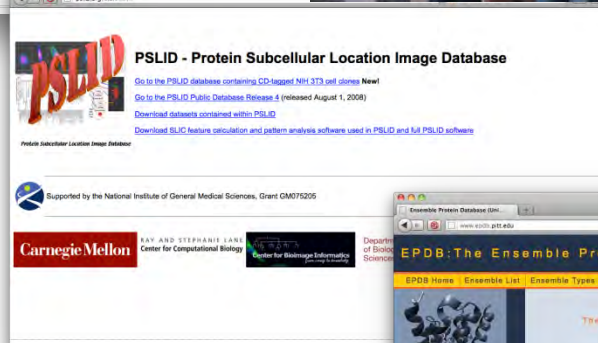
PSLID

Protein Subcellular Location Image Database

PSLID - Protein Subcellular Location Image Database

Go to the PSLID database containing CD-tagged NIH 3T3 cell clones New!

Go to the PSLID Public Database Release 4 (released August 1, 2008)

Download datasets contained within PSLID

Download SLIC feature calculation and pattern analysis software used in PSLID and full PSLID software

Supported by the National Institute of General Medical Sciences, Grant GM075205

Carnegie Mellon

RAY AND STEPHANIE LANE
Center for Computational Biology

Center for Bioimage Informatics

Departm
of Biolog
Science

Ensemble Protein Database (Uni...

www.epdb.pitt.edu

EPDB:The Ensemble Pr

EPDB Home | Ensemble List | Ensemble Types

The